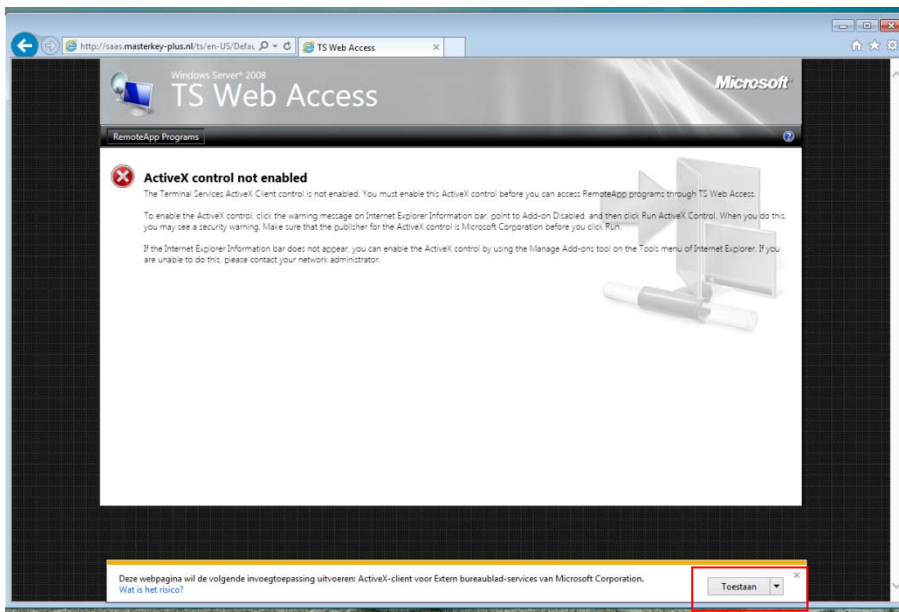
http://saas.masterkey-plus.nl/ts/en-US/Defau

TS Web Access

Windows Server® 2008
TS Web Access

Microsoft

RemoteApp Programs

ActiveX control not enabled

The Terminal Services ActiveX Client control is not enabled. You must enable this ActiveX control before you can access RemoteApp programs through TS Web Access.

To enable the ActiveX control, click the warning message on Internet Explorer Information bar, point to Add-on Disabled, and then click Run ActiveX Control. When you do this, you may see a security warning. Make sure that the publisher for the ActiveX control is Microsoft Corporation before you click Run.

If the Internet Explorer Information bar does not appear, you can enable the ActiveX control by using the Manage Add-ons tool on the Tools menu of Internet Explorer. If you are unable to do this, please contact your network administrator.

Deze webpagina wil de volgende invoegtoepassing uitvoeren: ActiveX-client voor Extern bureaublad-services van Microsoft Corporation.
Wat is het risico?

Toestaan